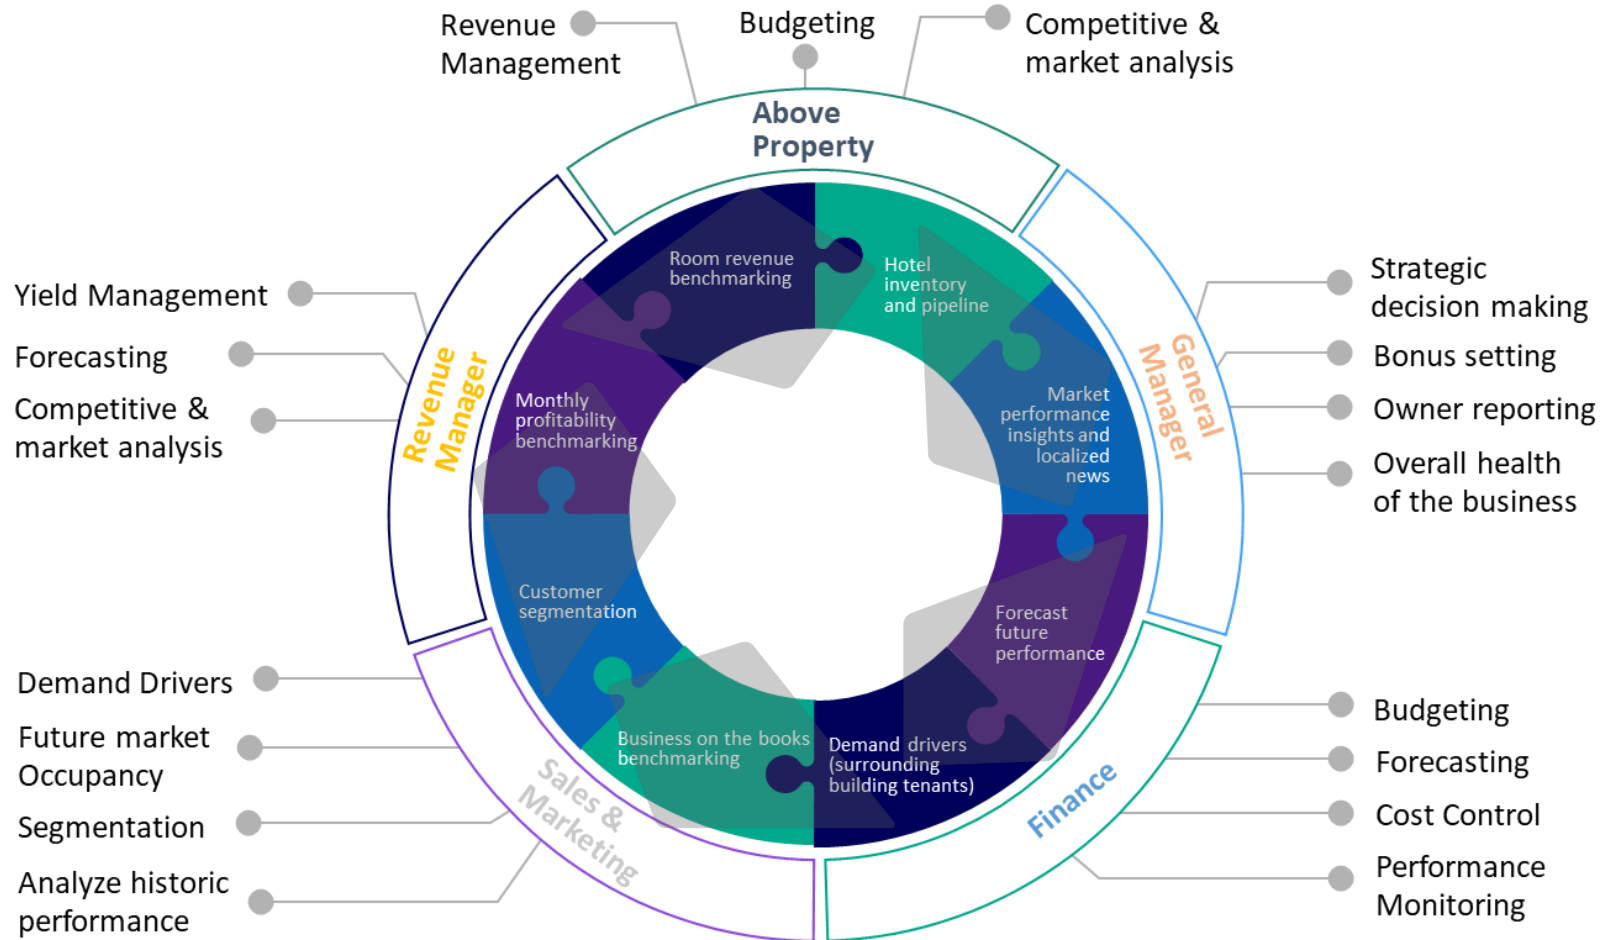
Revenue Management

Budgeting

Competitive & market analysis

Above Property

Yield Management

Forecasting

Competitive & market analysis

Revenue Manager

Strategic decision making

Bonus setting

Owner reporting

Overall health of the business

General Manager

Room revenue benchmarking

Hotel inventory and pipeline

Market performance insights and localized news

Monthly profitability benchmarking

Customer segmentation

Forecast future performance

Business on the books benchmarking

Demand drivers (surrounding building tenants)

Demand Drivers

Future market Occupancy

Segmentation

Analyze historic performance

Sales & Marketing

Finance

Budgeting

Forecasting

Cost Control

Performance Monitoring